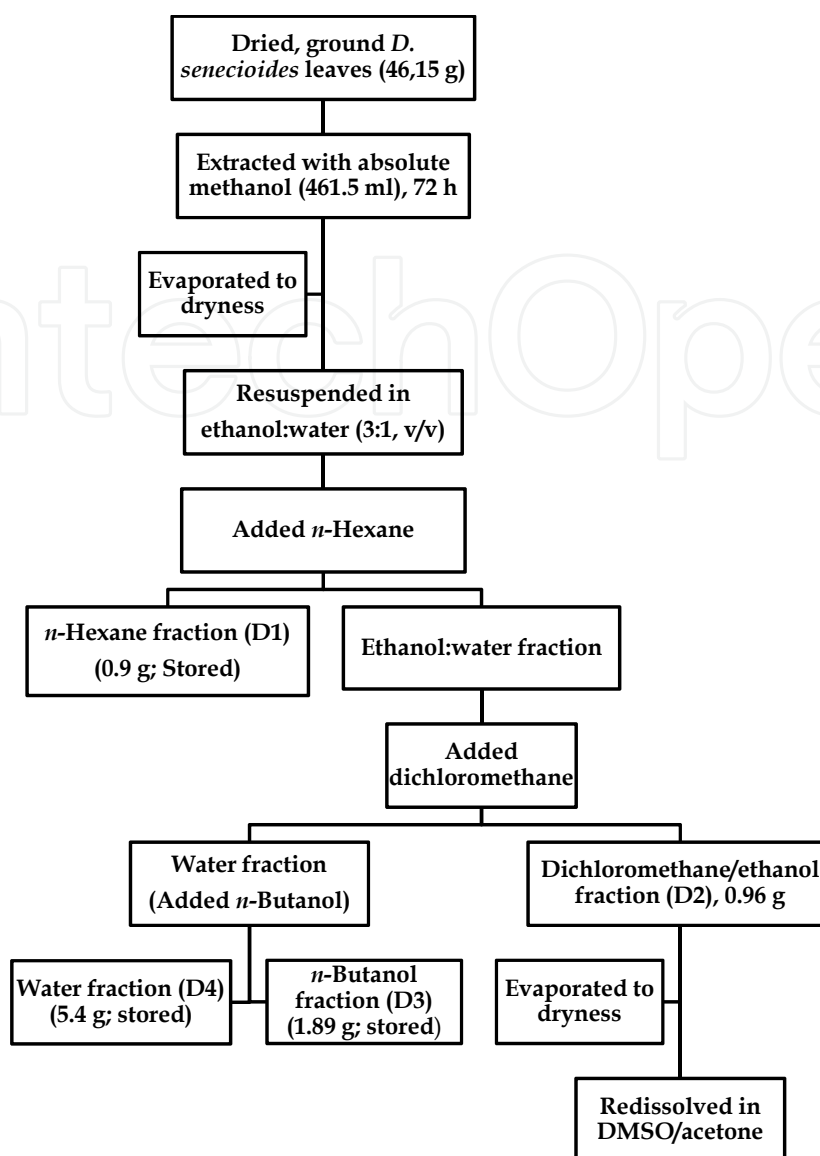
Dried, ground D. senecioides leaves (46,15 g)

Extracted with absolute methanol (461.5 ml), 72 h

Evaporated to dryness

Resuspended in ethanol:water (3:1, v/v)

Added n-Hexane

n-Hexane fraction (D1) (0.9 g; Stored)

Ethanol:water fraction

Added dichloromethane

Water fraction (Added n-Butanol)

Dichloromethane/ethanol fraction (D2), 0.96 g

Water fraction (D4) (5.4 g; stored)

n-Butanol fraction (D3) (1.89 g; stored)

Evaporated to dryness

Redissolved in DMSO/acetone